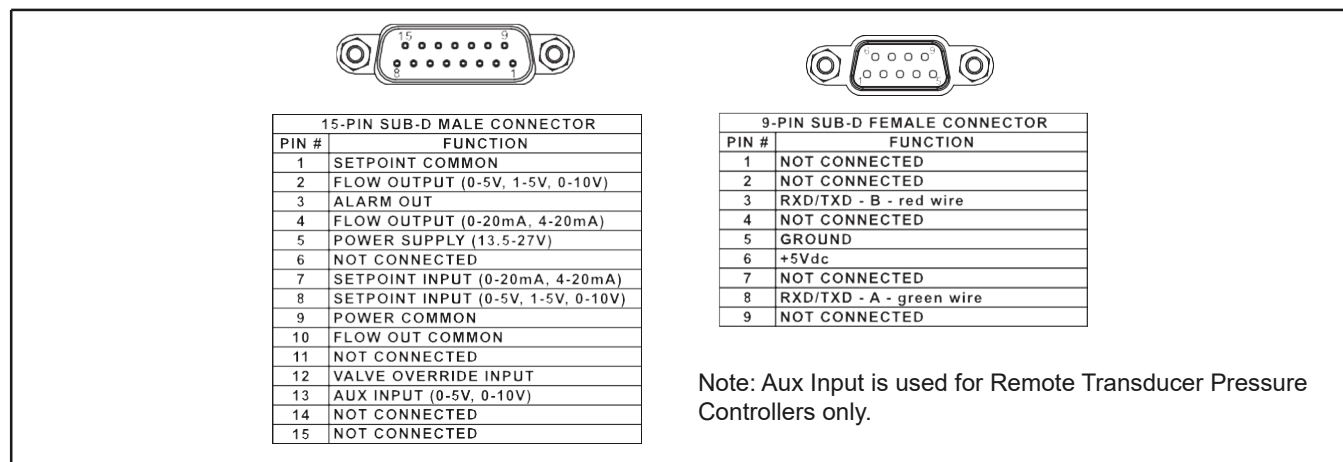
15 9
8 1

| 15-PIN SUB-D MALE CONNECTOR | |
|---|---|
| PIN # | FUNCTION |
| 1 | SETPOINT COMMON |
| 2 | FLOW OUTPUT (0-5V, 1-5V, 0-10V) |
| 3 | ALARM OUT |
| 4 | FLOW OUTPUT (0-20mA, 4-20mA) |
| 5 | POWER SUPPLY (13.5-27V) |
| 6 | NOT CONNECTED |
| 7 | SETPOINT INPUT (0-20mA, 4-20mA) |
| 8 | SETPOINT INPUT (0-5V, 1-5V, 0-10V) |
| 9 | POWER COMMON |
| 10 | FLOW OUT COMMON |
| 11 | NOT CONNECTED |
| 12 | VALVE OVERRIDE INPUT |
| 13 | AUX INPUT (0-5V, 0-10V) |
| 14 | NOT CONNECTED |
| 15 | NOT CONNECTED |

6 9
1 5

| 9-PIN SUB-D FEMALE CONNECTOR | |
|---|---|
| PIN # | FUNCTION |
| 1 | NOT CONNECTED |
| 2 | NOT CONNECTED |
| 3 | RXD/TXD - B - red wire |
| 4 | NOT CONNECTED |
| 5 | GROUND |
| 6 | +5Vdc |
| 7 | NOT CONNECTED |
| 8 | RXD/TXD - A - green wire |
| 9 | NOT CONNECTED |

Note: Aux Input is used for Remote Transducer Pressure Controllers only.